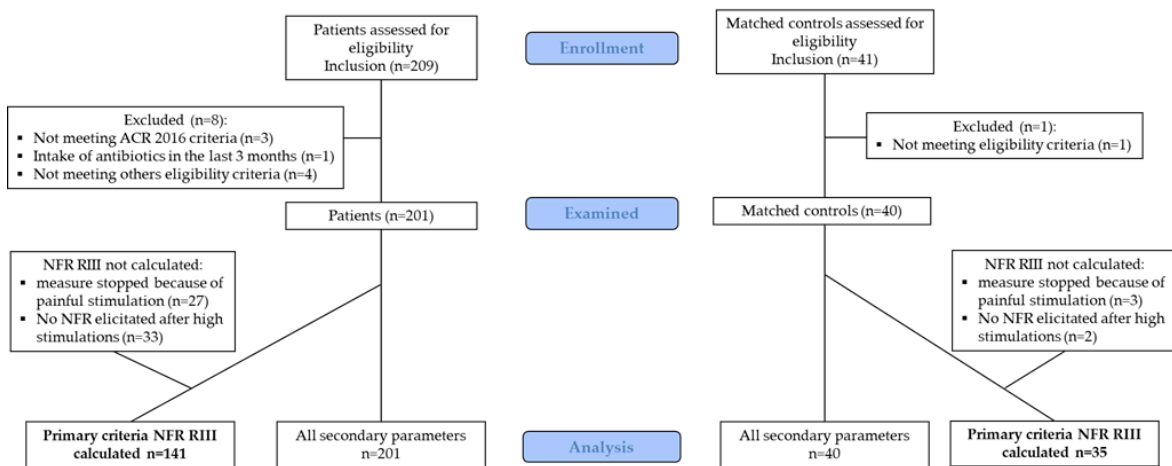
Patients assessed for eligibility
Inclusion (n=209)

Enrollment

Matched controls assessed for eligibility
Inclusion (n=41)

Excluded (n=8):
▪ Not meeting ACR 2016 criteria (n=3)
▪ Intake of antibiotics in the last 3 months (n=1)
▪ Not meeting others eligibility criteria (n=4)

Excluded (n=1):
▪ Not meeting eligibility criteria (n=1)

Patients (n=201)

Examined

Matched controls (n=40)

NFR RIII not calculated:
▪ measure stopped because of painful stimulation (n=27)
▪ No NFR elicitated after high stimulations (n=33)

NFR RIII not calculated:
▪ measure stopped because of painful stimulation (n=3)
▪ No NFR elicitated after high stimulations (n=2)

Primary criteria NFR RIII calculated n=141

All secondary parameters n=201

Analysis

All secondary parameters n=40

Primary criteria NFR RIII calculated n=35